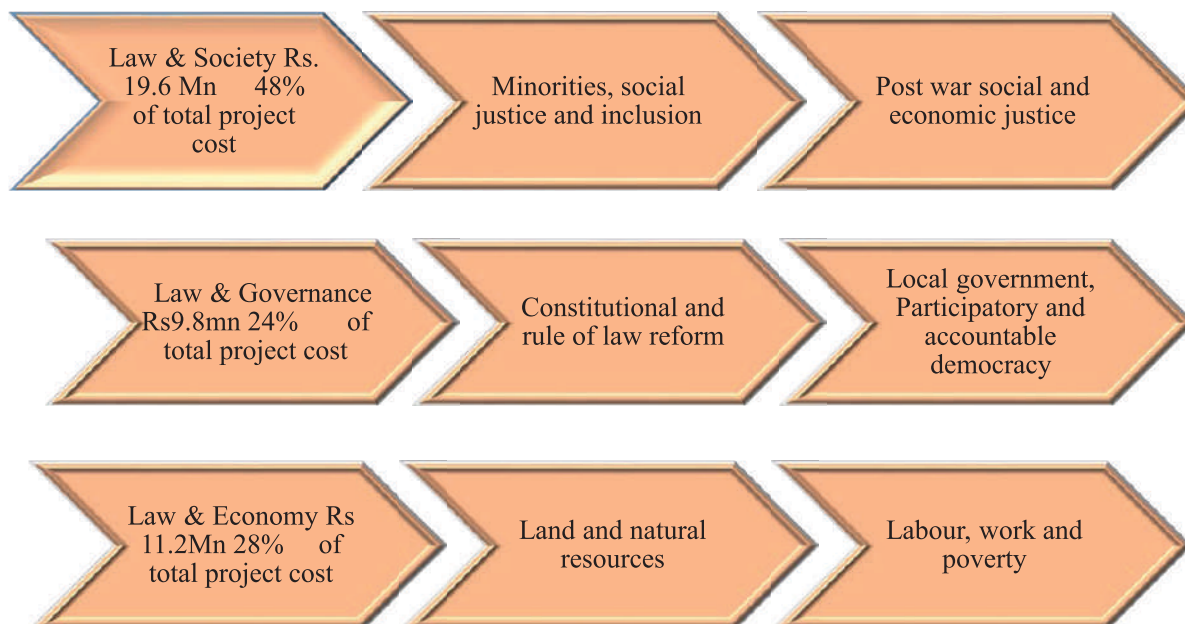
Law & Society Rs. 19.6 Mn 48% of total project cost

Minorities, social justice and inclusion

Post war social and economic justice

Law & Governance Rs9.8mn 24% of total project cost

Constitutional and rule of law reform

Local government, Participatory and accountable democracy

Law & Economy Rs 11.2Mn 28% of total project cost

Land and natural resources

Labour, work and poverty